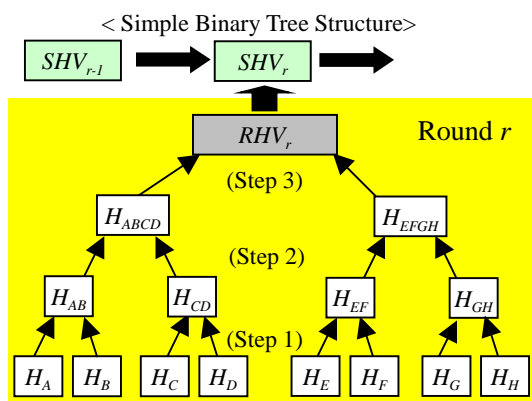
< Simple Binary Tree Structure>

$SHV_{r-1}$

$SHV_r$

$RHV_r$

Round $r$

(Step 3)

$H_{ABCD}$

$H_{EFGH}$

(Step 2)

$H_{AB}$

$H_{CD}$

$H_{EF}$

$H_{GH}$

(Step 1)

$H_A$ $H_B$ $H_C$ $H_D$ $H_E$ $H_F$ $H_G$ $H_H$